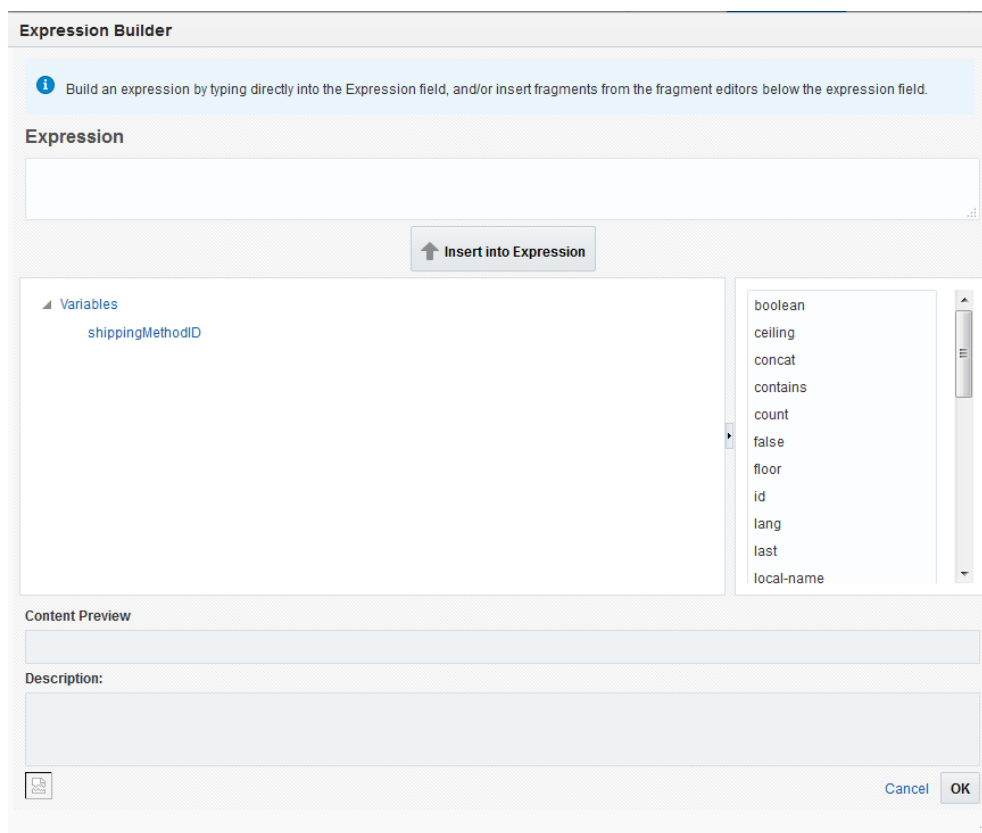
Expression Builder

Build an expression by typing directly into the Expression field, and/or insert fragments from the fragment editors below the expression field.

Expression

Insert into Expression

Variables
shippingMethodID

boolean
ceiling
concat
contains
count
false
floor
id
lang
last
local-name

Content Preview

Description:

Cancel OK